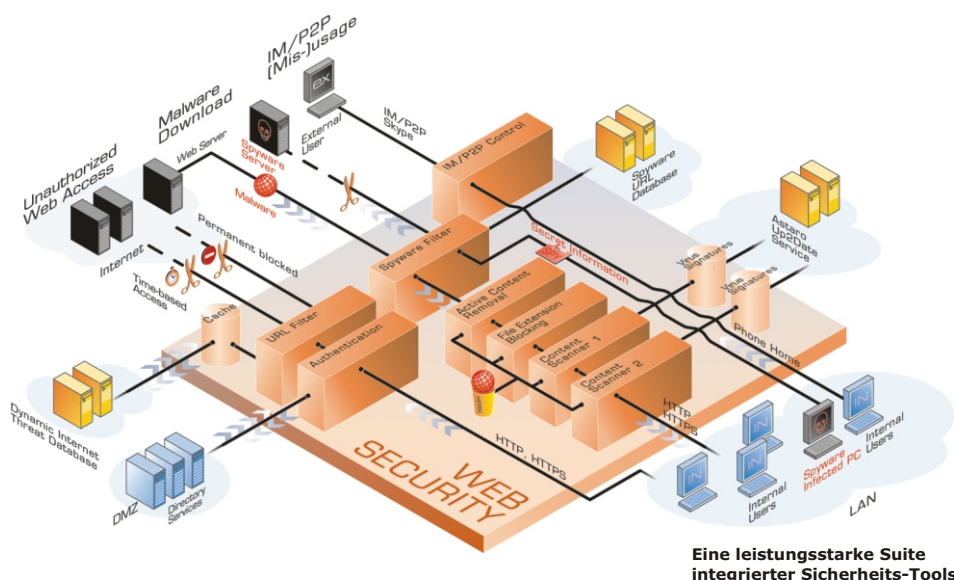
IM/P2P
(Mis-)usage

Malware
Download

Unauthorized
Web Access

External
User

IM/P2P
Skype

Web Server

Spyware
Server

Malware

Internet

Permanent blocked

Time-based
Access

IM/P2P Control

Spyware
URL
Database

Astaro
Up2Date
Service

Spyware Filter

Secret Information

Virus
Signatures

Virus
Signatures

Cache

URL Filter

Authentication

Active Content
Removal

File Extension
Blocking

Content
Scanner 1

Content
Scanner 2

Phone Home

Dynamic Internet
Threat Database

DMZ

Directory
Services

HTTP, HTTPS

HTTP
HTTPS

WEB
SECURITY

Internal
Users

Spyware
Infected PC

Internal
Users

LAN

Eine leistungsstarke Suite
integrierter Sicherheits-Tools